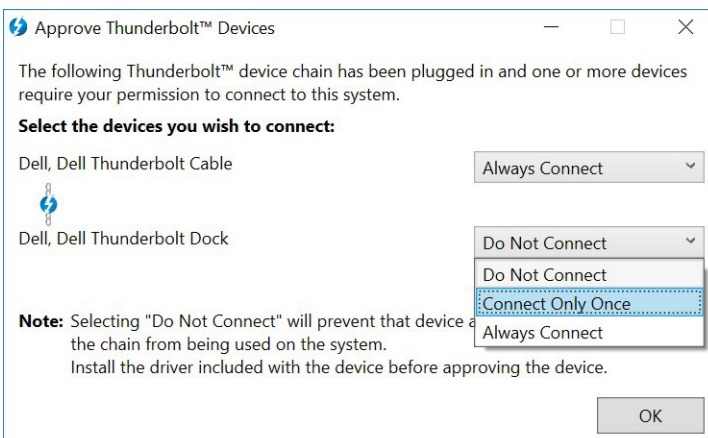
Approve Thunderbolt™ Devices

The following Thunderbolt™ device chain has been plugged in and one or more devices require your permission to connect to this system.

**Select the devices you wish to connect:**

Dell, Dell Thunderbolt Cable

Always Connect

Dell, Dell Thunderbolt Dock

Do Not Connect

Do Not Connect
Connect Only Once
Always Connect

**Note:** Selecting "Do Not Connect" will prevent that device a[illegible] the chain from being used on the system.
Install the driver included with the device before approving the device.

OK